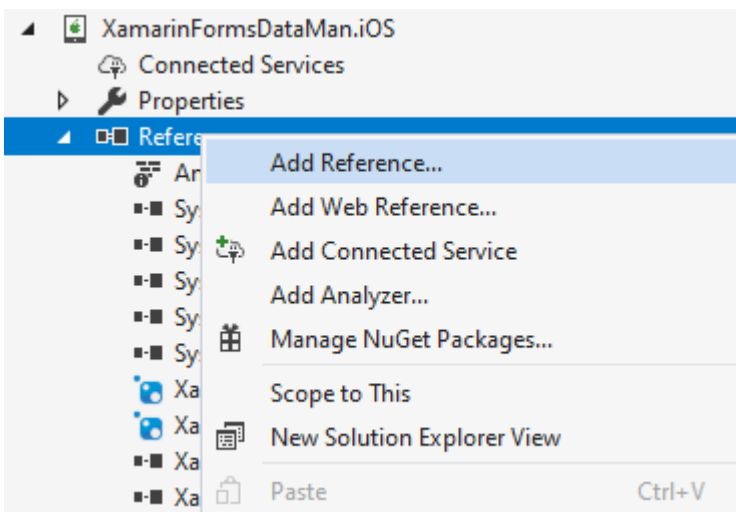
XamarinFormsDataMan.iOS
Connected Services
Properties
Refere
An
Sy
Sy
Sy
Sy
Sy
Xa
Xa
Xa
Xa

Add Reference...
Add Web Reference...
Add Connected Service
Add Analyzer...
Manage NuGet Packages...
Scope to This
New Solution Explorer View
Paste Ctrl+V